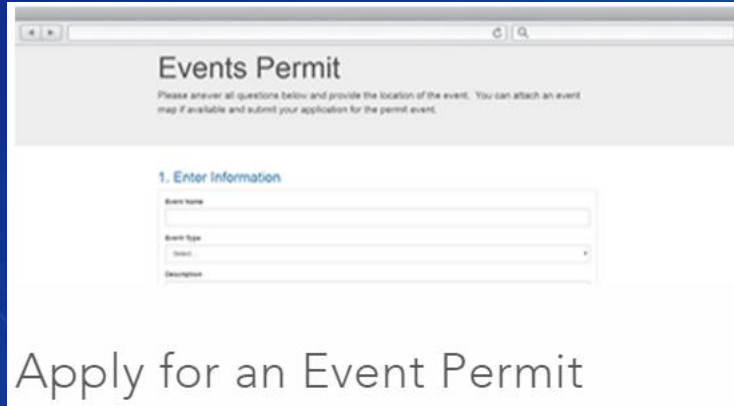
Events Permit

Please answer all questions below and provide the location of the event. You can attach an event map if available and submit your application for the permit event.

1. Enter Information

Event Name

Event Type

Select

Description

Apply for an Event Permit